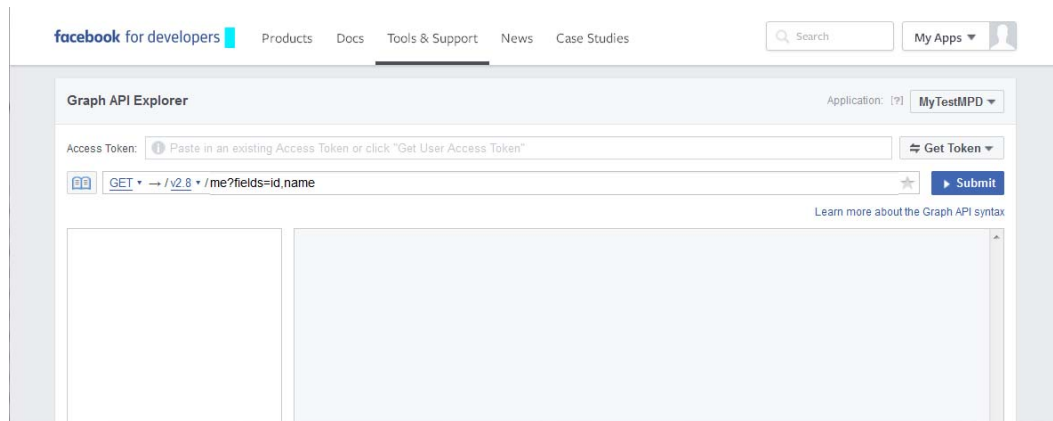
facebook for developers Products Docs Tools & Support News Case Studies Search My Apps ▼

Graph API Explorer

Application: [?] MyTestMPD ▼

Access Token: Paste in an existing Access Token or click "Get User Access Token"

⇌ Get Token ▼

GET ▾ → / v2.8 ▾ / me?fields=id,name

▸ Submit

Learn more about the Graph API syntax